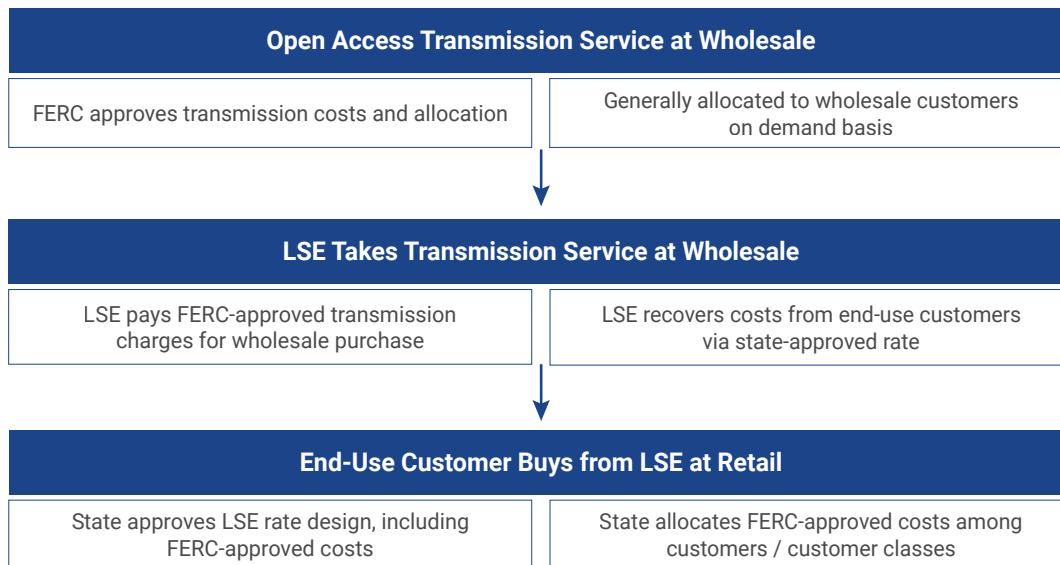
Open Access Transmission Service at Wholesale

FERC approves transmission costs and allocation

Generally allocated to wholesale customers on demand basis

LSE Takes Transmission Service at Wholesale

LSE pays FERC-approved transmission charges for wholesale purchase

LSE recovers costs from end-use customers via state-approved rate

End-Use Customer Buys from LSE at Retail

State approves LSE rate design, including FERC-approved costs

State allocates FERC-approved costs among customers / customer classes